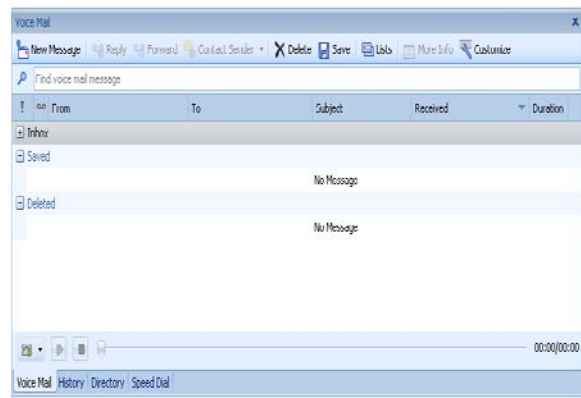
Voice Mail

x

New Message Reply Forward Contact Sender X Delete Save Lists More Info Customize

Find voice mail message

| ! | From | To | Subject | Received | Duration |
|---|---|---|---|---|---|

Inbox

Saved

No Message

Deleted

No Message

00:00/00:00

Voice Mail History Directory Speed Dial